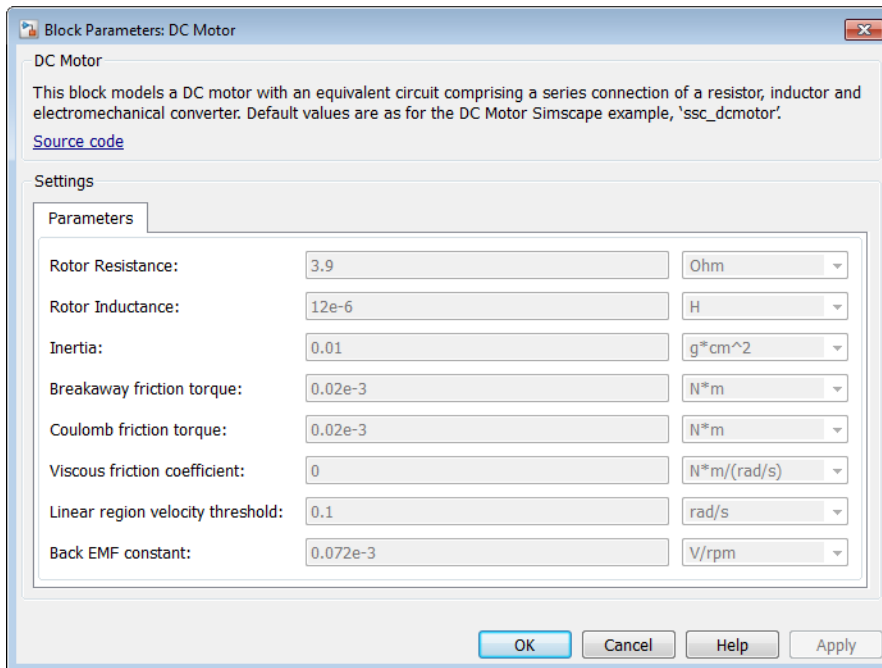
Block Parameters: DC Motor

DC Motor

This block models a DC motor with an equivalent circuit comprising a series connection of a resistor, inductor and electromechanical converter. Default values are as for the DC Motor Simscape example, 'ssc_dcmotor'.

Source code

Settings

Parameters

| | | |
|---|---|---|
| Rotor Resistance: | 3.9 | Ohm |
| Rotor Inductance: | 12e-6 | H |
| Inertia: | 0.01 | g*cm^2 |
| Breakaway friction torque: | 0.02e-3 | N*m |
| Coulomb friction torque: | 0.02e-3 | N*m |
| Viscous friction coefficient: | 0 | N*m/(rad/s) |
| Linear region velocity threshold: | 0.1 | rad/s |
| Back EMF constant: | 0.072e-3 | V/rpm |

OK Cancel Help Apply